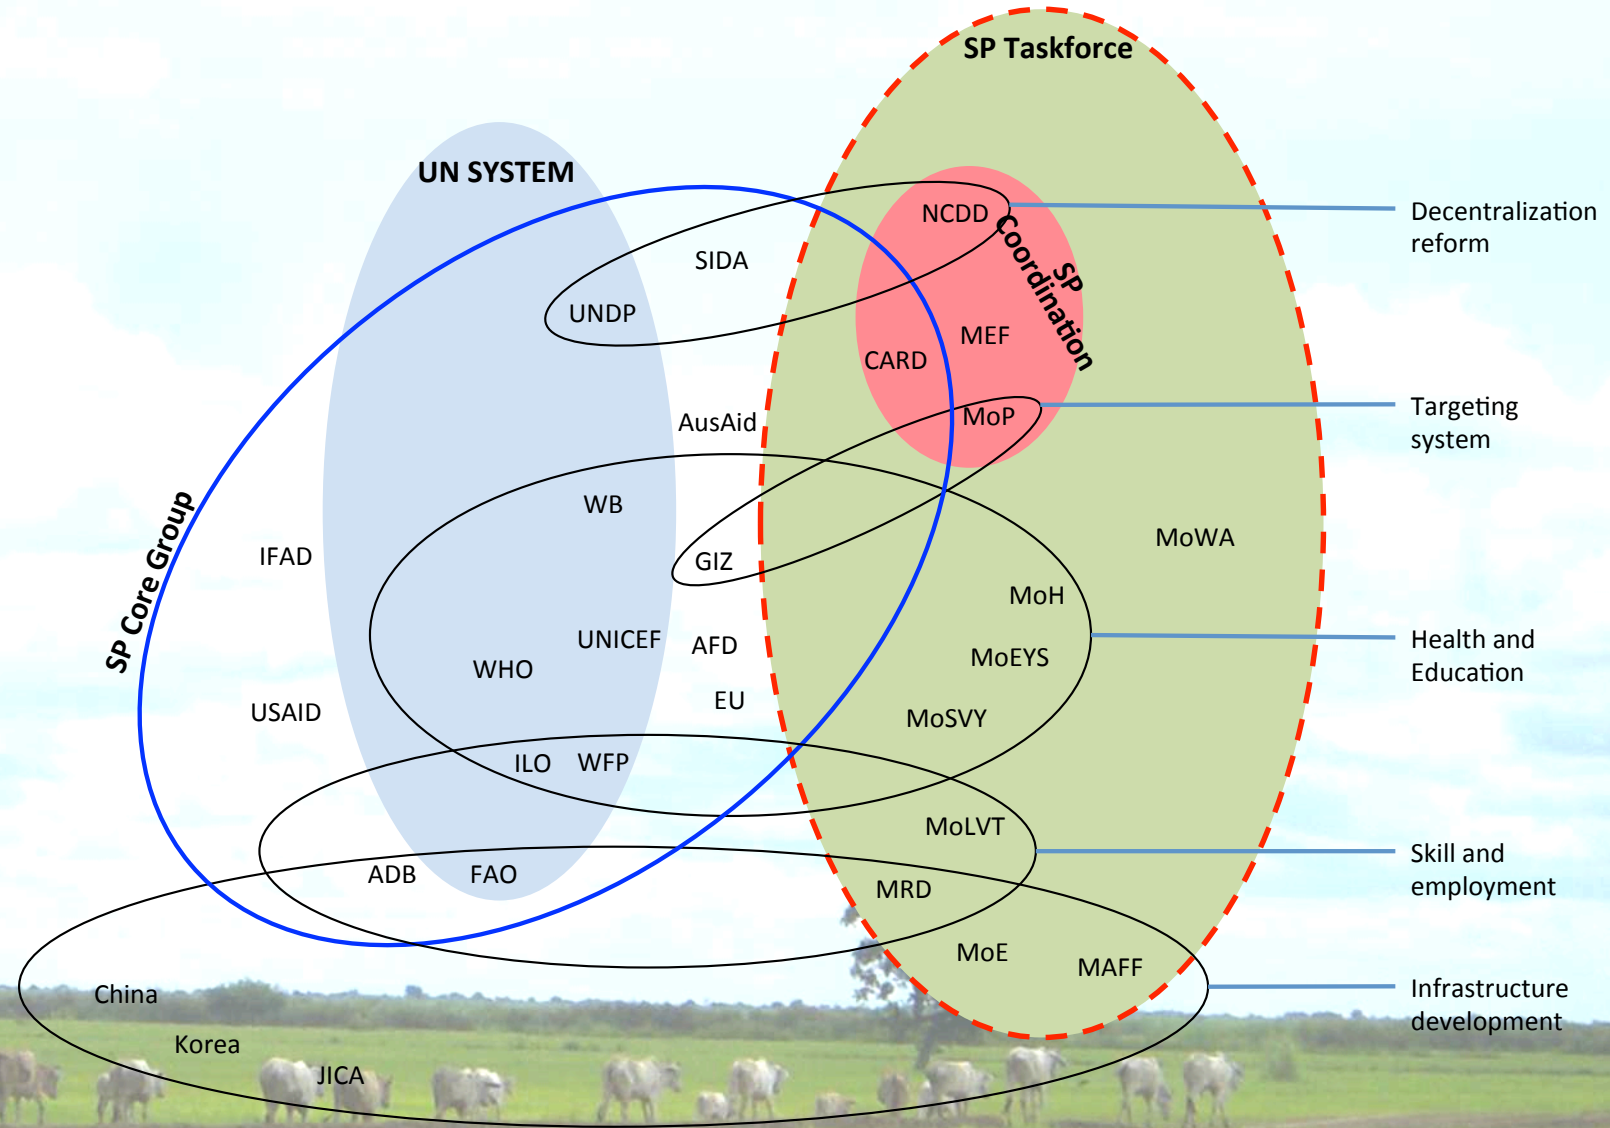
SP Taskforce

UN SYSTEM

SP Coordination

NCDD

SIDA

UNDP

MEF

CARD

MoP

AusAid

Decentralization reform

Targeting system

SP Core Group

IFAD

WB

GIZ

MoWA

MoH

UNICEF

AFD

WHO

MoEYS

Health and Education

USAID

EU

MoSVY

ILO

WFP

MoLVT

Skill and employment

ADB

FAO

MRD

MoE

MAFF

China

Korea

JICA

Infrastructure development